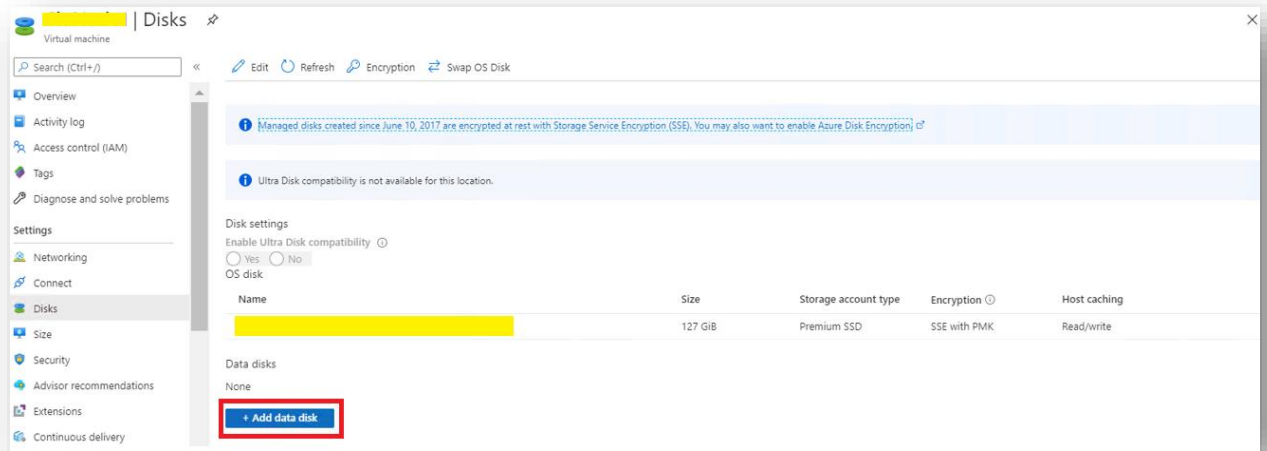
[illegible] | Disks
Virtual machine

Search (Ctrl+/)
«
Overview
Activity log
Access control (IAM)
Tags
Diagnose and solve problems
Settings
Networking
Connect
Disks
Size
Security
Advisor recommendations
Extensions
Continuous delivery

Edit Refresh Encryption Swap OS Disk

Managed disks created since June 10, 2017 are encrypted at rest with Storage Service Encryption (SSE). You may also want to enable Azure Disk Encryption.

Ultra Disk compatibility is not available for this location.

Disk settings
Enable Ultra Disk compatibility
Yes No
OS disk

| Name | Size | Storage account type | Encryption | Host caching |
|---|---|---|---|---|
| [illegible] | 127 GiB | Premium SSD | SSE with PMK | Read/write |

Data disks
None
+ Add data disk